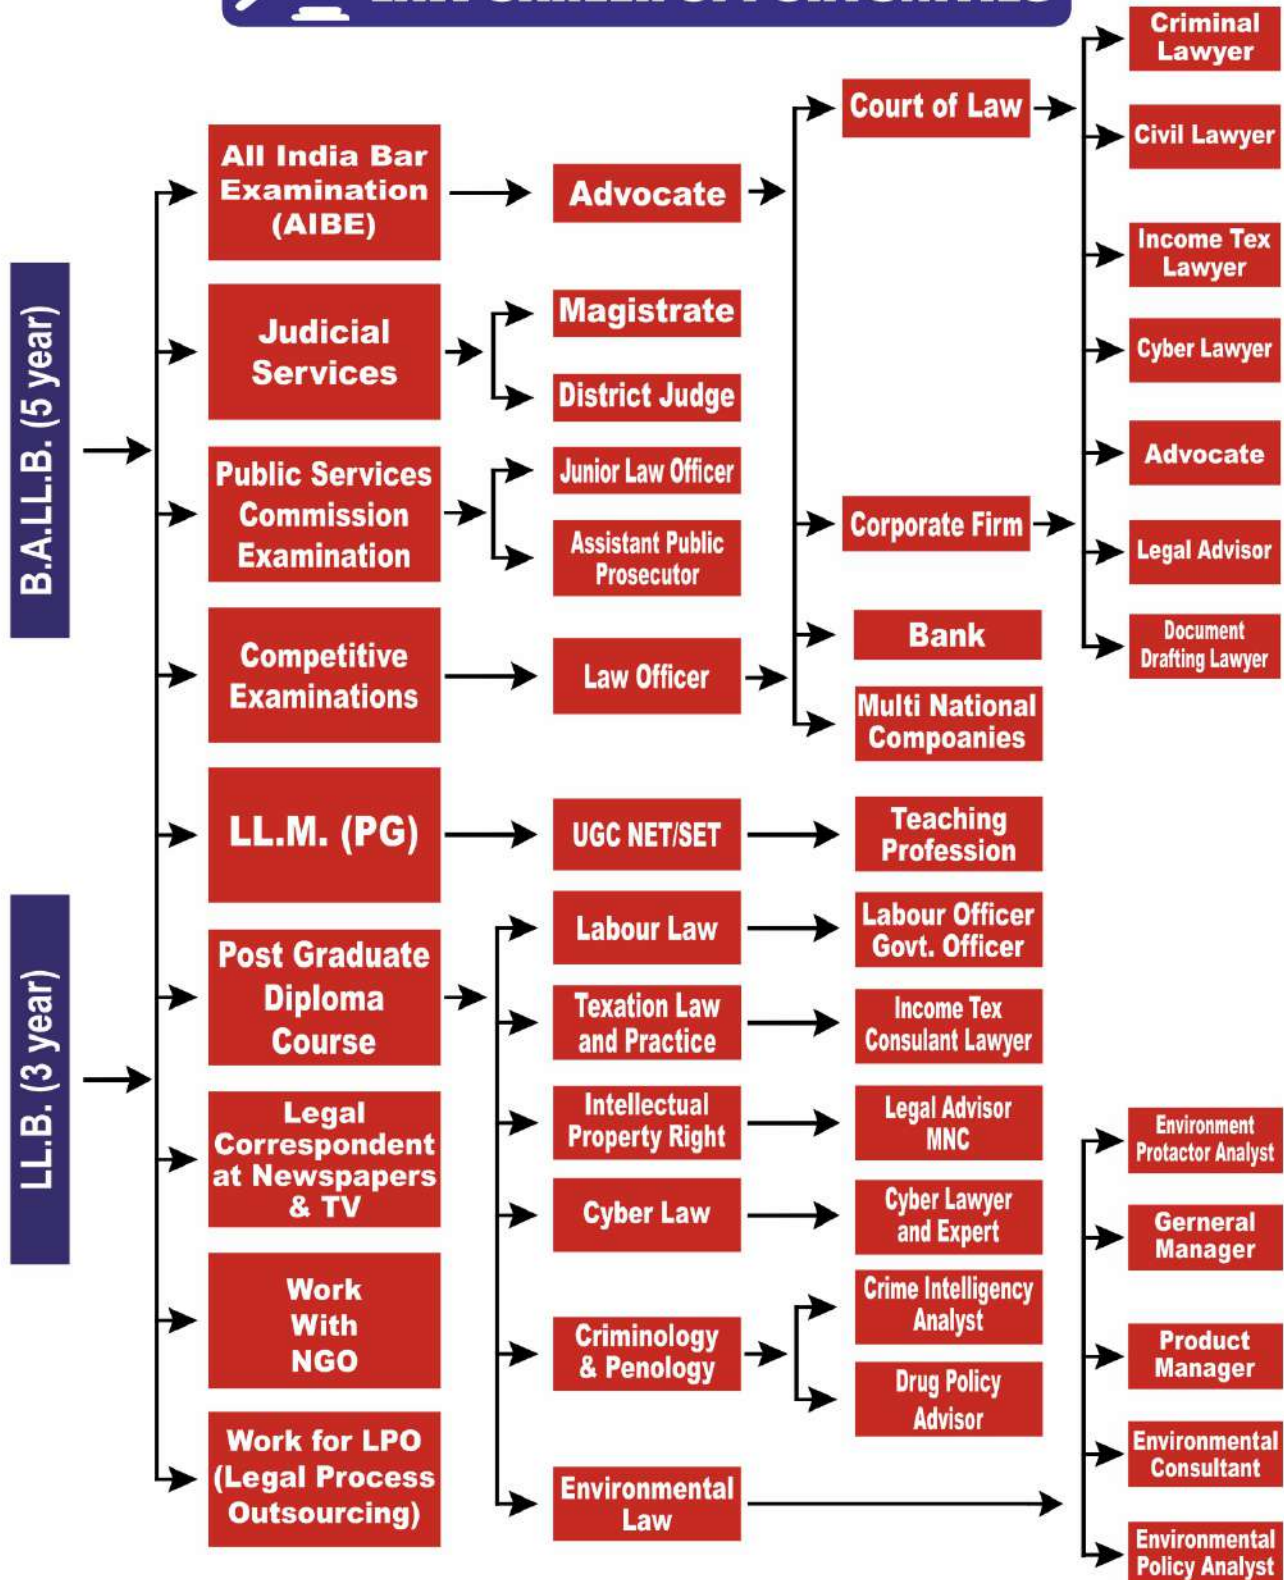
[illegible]

B.A.LL.B. (5 year)

LL.B. (3 year)

All India Bar Examination (AIBE)

Judicial Services

Public Services Commission Examination

Competitive Examinations

LL.M. (PG)

Post Graduate Diploma Course

Legal Correspondent at Newspapers & TV

Work With NGO

Work for LPO (Legal Process Outsourcing)

Advocate

Magistrate

District Judge

Junior Law Officer

Assistant Public Prosecutor

Law Officer

UGC NET/SET

Labour Law

Texation Law and Practice

Intellectual Property Right

Cyber Law

Criminology & Penology

Environmental Law

Court of Law

Corporate Firm

Bank

Multi National Compoanies

Teaching Profession

Labour Officer Govt. Officer

Income Tex Consulant Lawyer

Legal Advisor MNC

Cyber Lawyer and Expert

Crime Intelligency Analyst

Drug Policy Advisor

Criminal Lawyer

Civil Lawyer

Income Tex Lawyer

Cyber Lawyer

Advocate

Legal Advisor

Document Drafting Lawyer

Environment Protactor Analyst

Gerneral Manager

Product Manager

Environmental Consultant

Environmental Policy Analyst